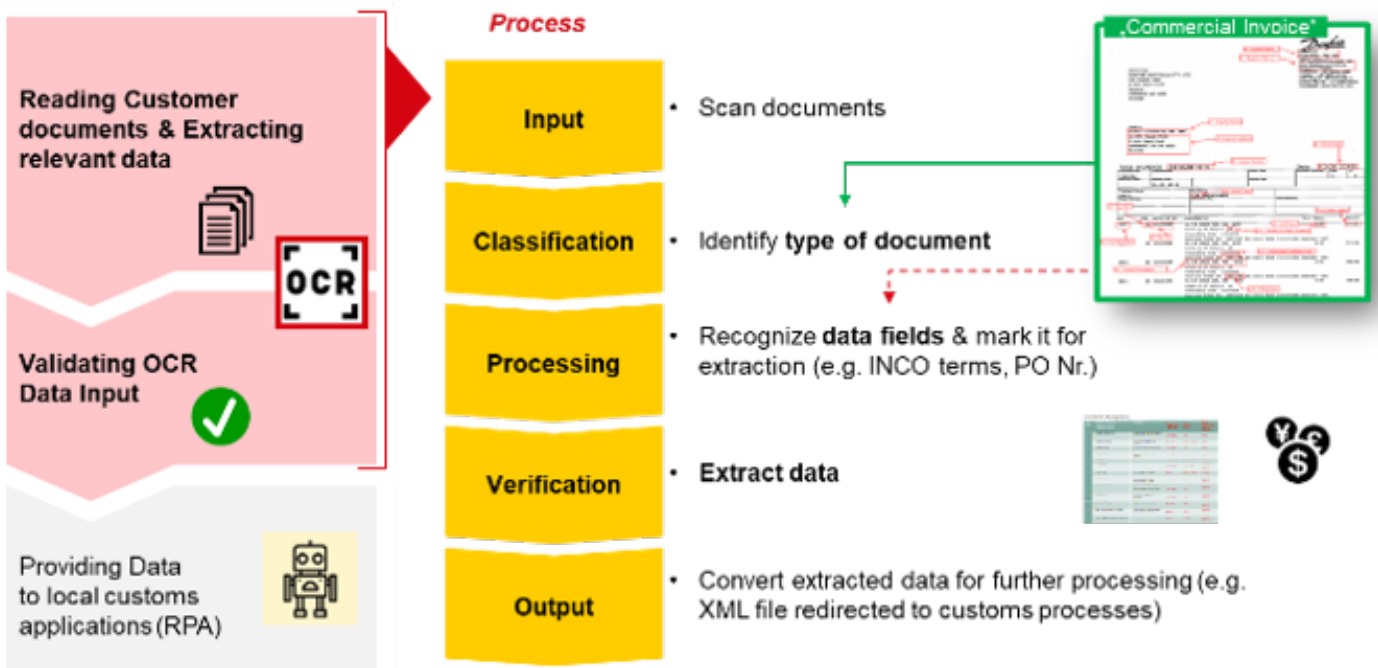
Reading Customer documents & Extracting relevant data

OCR

Validating OCR Data Input

Providing Data to local customs applications (RPA)

Process

Input

Classification

Processing

Verification

Output

• Scan documents

• Identify **type of document**

• Recognize **data fields** & mark it for extraction (e.g. INCO terms, PO Nr.)

• **Extract data**

• Convert extracted data for further processing (e.g. XML file redirected to customs processes)

„Commercial Invoice"